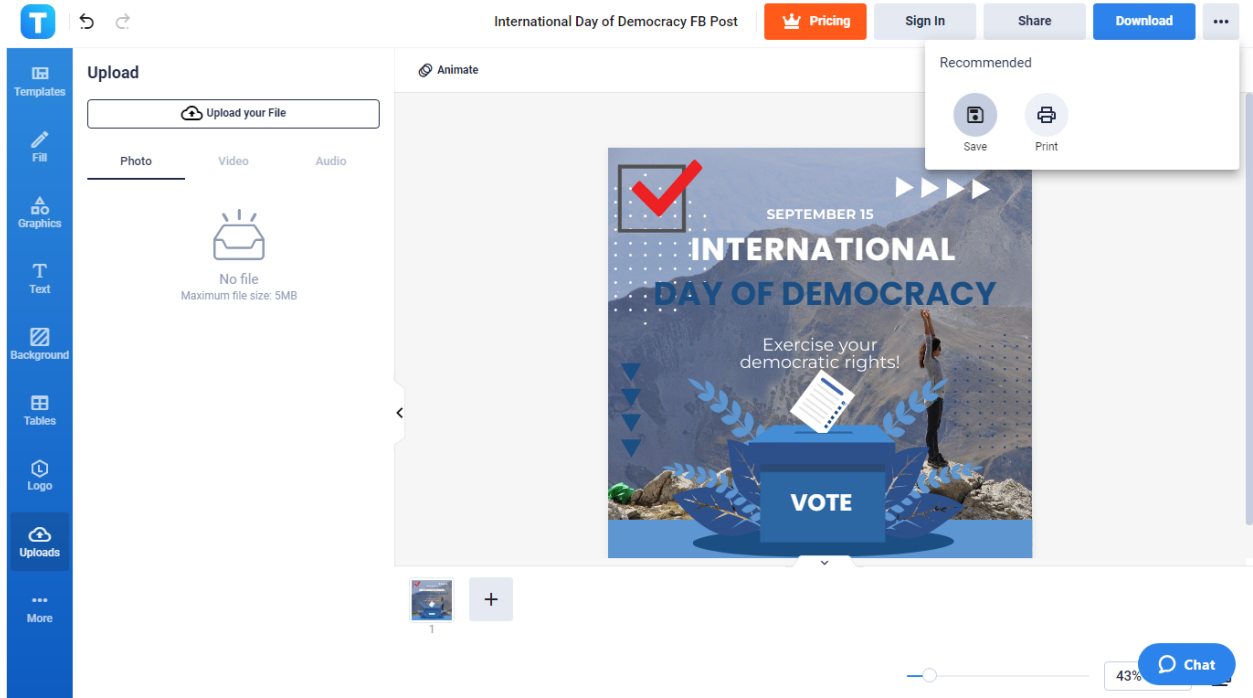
International Day of Democracy FB Post

Pricing

Sign In

Share

Download

Templates

Fill

Graphics

Text

Background

Tables

Logo

Uploads

More

Upload

Upload your File

Photo

Video

Audio

No file

Maximum file size: 5MB

Animate

Recommended

Save

Print

SEPTEMBER 15

INTERNATIONAL

DAY OF DEMOCRACY

Exercise your democratic rights!

VOTE

1

+

43%

Chat